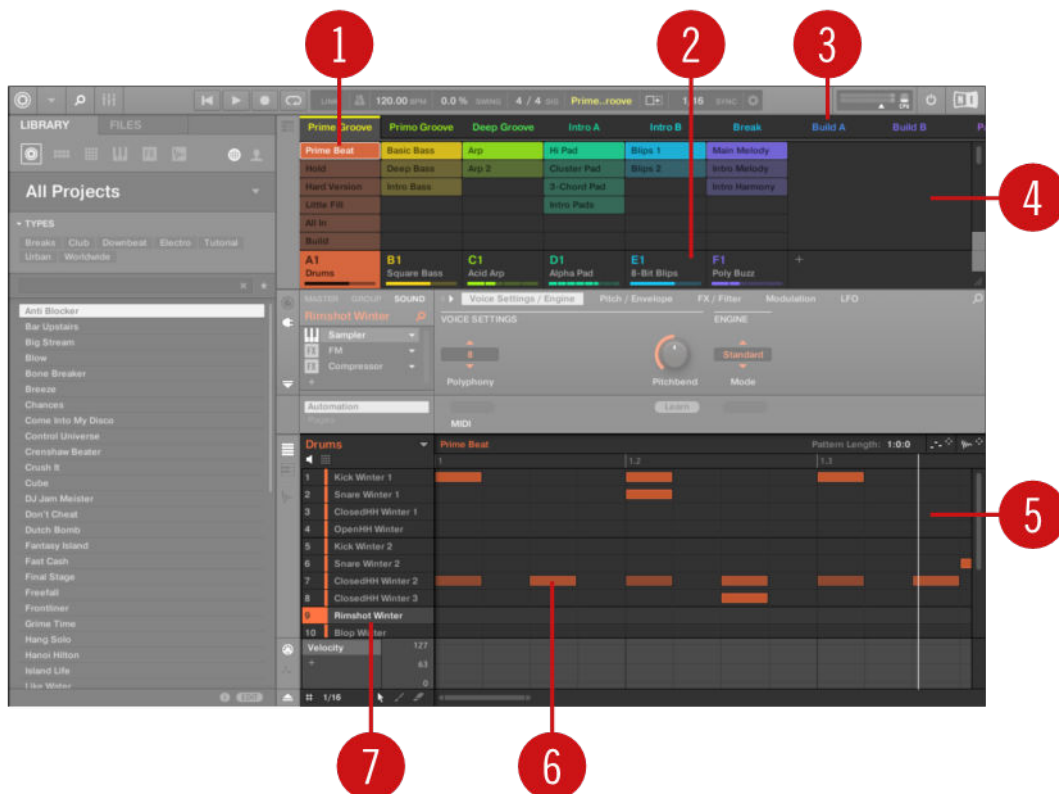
1
2
3
4
5
6
7

LINK 120.00 BPM 0.0 % SWING 4 / 4 SIG Prime...roove 1/16 SYNC

LIBRARY FILES

All Projects

TYPES
Breaks Club Downbeat Electro Tutorial Urban Worldwide

Anti Blocker
Bar Upstairs
Big Stream
Blow
Bone Breaker
Breeze
Chances
Come Into My Disco
Control Universe
Crenshaw Beater
Crush It
Cube
DJ Jam Meister
Don't Cheat
Dutch Bomb
Fantasy Island
Fast Cash
Final Stage
Freefall
Frontliner
Grime Time
Hang Solo
Hanoi Hilton
Island Life
Like Water

Prime Groove Prime Groove Deep Groove Intro A Intro B Break Build A Build B

Prime Beat Basic Bass Arp Hi Pad Blips 1 Main Melody
Hold Deep Bass Arp 2 Cluster Pad Blips 2 Intro Melody
Hard Version Intro Bass 3-Chord Pad Intro Harmony
Little Fill Intro Pads
All In
Build

A1 Drums
B1 Square Bass
C1 Acid Arp
D1 Alpha Pad
E1 8-Bit Blips
F1 Poly Buzz

MASTER GROUP SOUND
Rimshot Winter
Sampler
FM
Compressor

Voice Settings / Engine Pitch / Envelope FX / Filter Modulation LFO
VOICE SETTINGS
ENGINE
Polyphony
Pitchbend
Standard
Mode
Automation
MIDI
Learn

Drums
Prime Beat
Pattern Length: 1:0:0
1 1.2 1.3

1 Kick Winter 1
2 Snare Winter 1
3 ClosedHH Winter 1
4 OpenHH Winter
5 Kick Winter 2
6 Snare Winter 2
7 ClosedHH Winter 2
8 ClosedHH Winter 3
9 Rimshot Winter
10 Blop Winter

Velocity 127 63 0
1/16